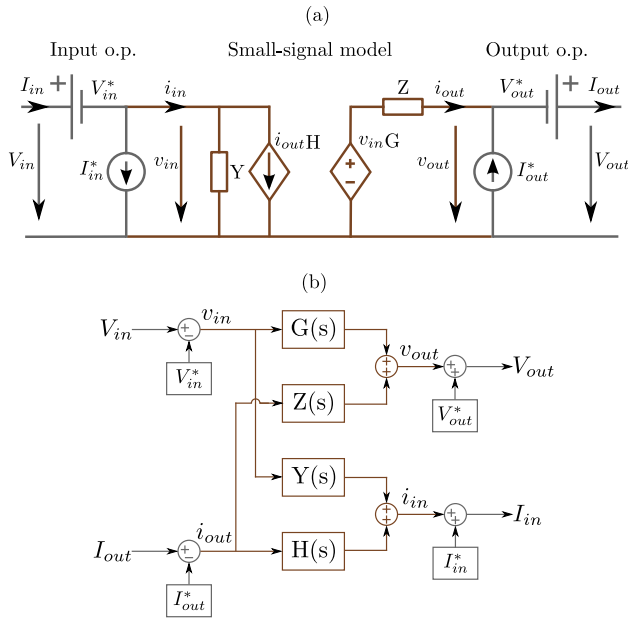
(a)

Input o.p.

Small-signal model

Output o.p.

$I_{in}$ + $V_{in}^*$ $i_{in}$

$V_{in}$ $I_{in}^*$ $v_{in}$ Y $i_{out}$H

Z $i_{out}$

$v_{in}$G

$V_{out}^*$ + $I_{out}$

$v_{out}$ $I_{out}^*$ $V_{out}$

(b)

$V_{in}$ $v_{in}$ G(s)

$V_{in}^*$

Z(s)

$v_{out}$ $V_{out}$

$V_{out}^*$

Y(s)

$i_{in}$ $I_{in}$

$I_{in}^*$

$I_{out}$ $i_{out}$ H(s)

$I_{out}^*$